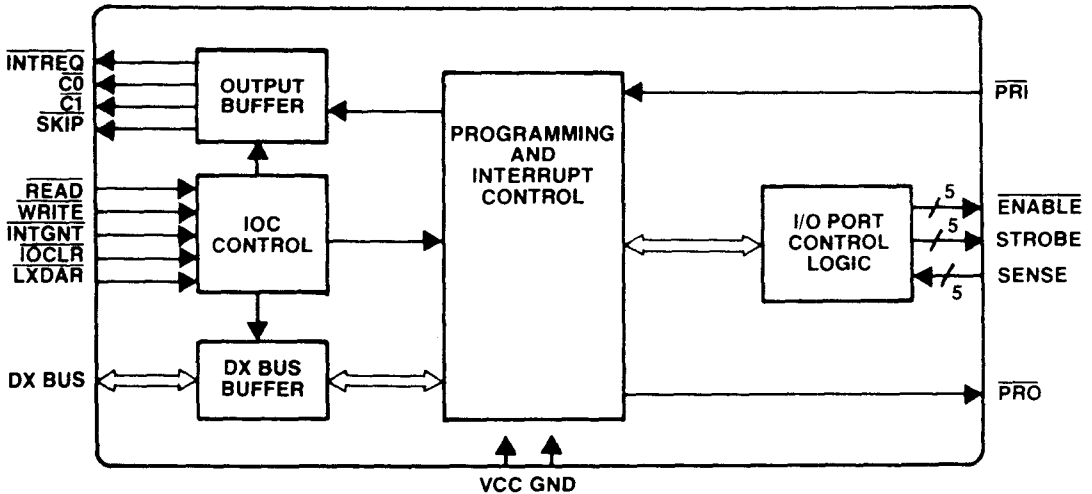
$\overline{\text{INTREQ}}$
$\overline{\text{C0}}$
$\overline{\text{C1}}$
$\overline{\text{SKIP}}$

OUTPUT BUFFER

$\overline{\text{READ}}$
$\overline{\text{WRITE}}$
$\overline{\text{INTGNT}}$
$\overline{\text{IOCLR}}$
$\overline{\text{LXDAR}}$

IOC CONTROL

DX BUS

DX BUS BUFFER

PROGRAMMING AND INTERRUPT CONTROL

$\overline{\text{PRI}}$

I/O PORT CONTROL LOGIC

5
$\overline{\text{ENABLE}}$
5
STROBE
SENSE
5

$\overline{\text{PRO}}$

VCC GND